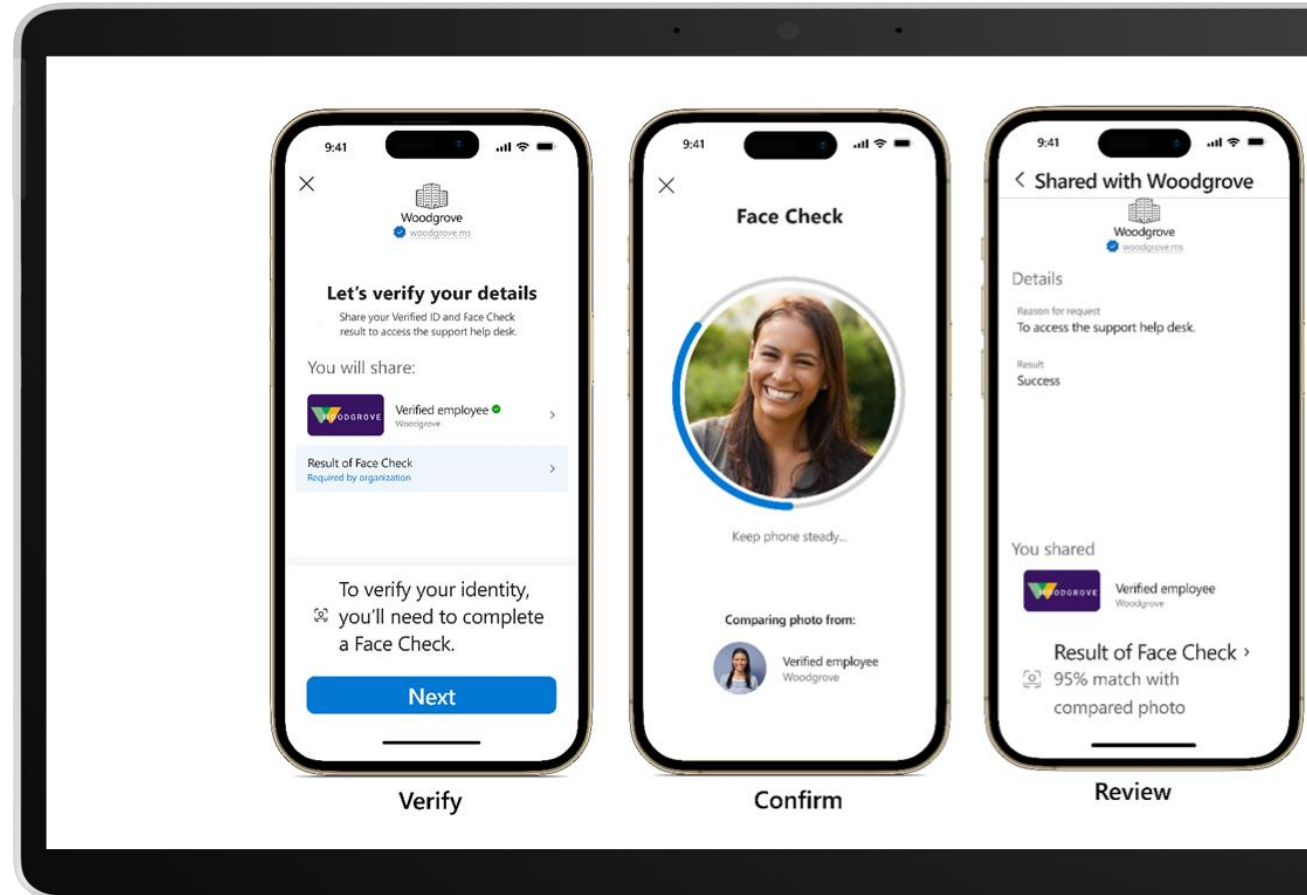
9:41

×

Woodgrove
woodgrove.ms

Let's verify your details
Share your Verified ID and Face Check result to access the support help desk.

You will share:

WOODGROVE Verified employee
Woodgrove

Result of Face Check
Required by organization

To verify your identity, you'll need to complete a Face Check.

Next

Verify

9:41

×

Face Check

Keep phone steady...

Comparing photo from:

Verified employee
Woodgrove

Confirm

9:41

< Shared with Woodgrove

Woodgrove
woodgrove.ms

Details

Reason for request
To access the support help desk.

Result
Success

You shared

WOODGROVE Verified employee
Woodgrove

Result of Face Check ›
95% match with compared photo

Review